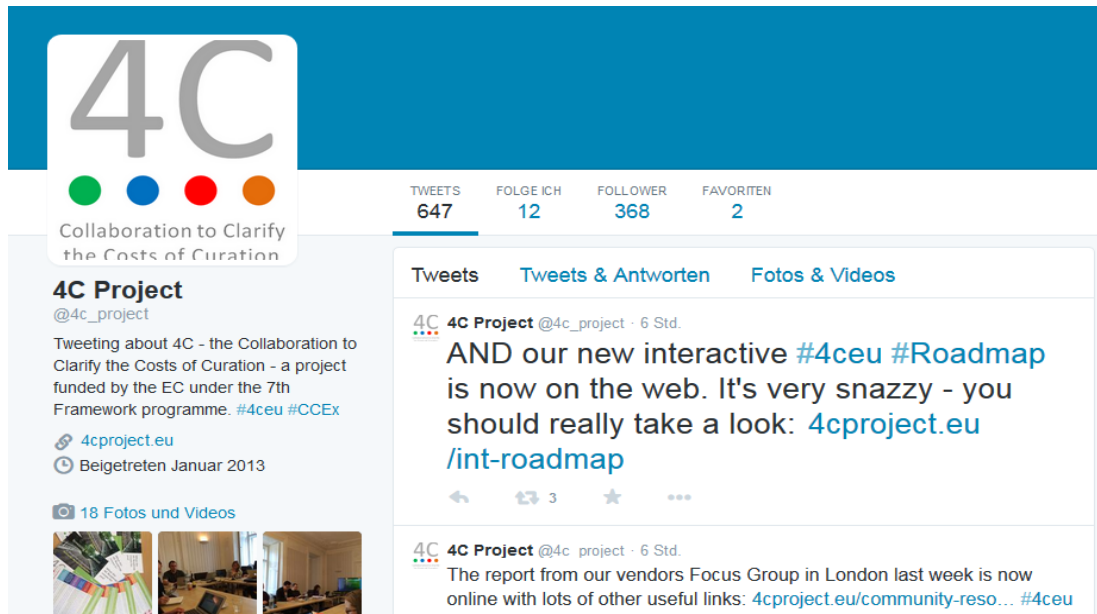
4C

Collaboration to Clarify the Costs of Curation

TWEETS 647
FOLGE ICH 12
FOLLOWER 368
FAVORITEN 2

4C Project
@4c_project

Tweeting about 4C - the Collaboration to Clarify the Costs of Curation - a project funded by the EC under the 7th Framework programme. #4ceu #CCEx

4cproject.eu
Beigetreten Januar 2013

18 Fotos und Videos

Tweets
Tweets & Antworten
Fotos & Videos

4C Project @4c_project · 6 Std.
AND our new interactive #4ceu #Roadmap is now on the web. It's very snazzy - you should really take a look: 4cproject.eu/int-roadmap

3

4C Project @4c_project · 6 Std.
The report from our vendors Focus Group in London last week is now online with lots of other useful links: 4cproject.eu/community-reso… #4ceu